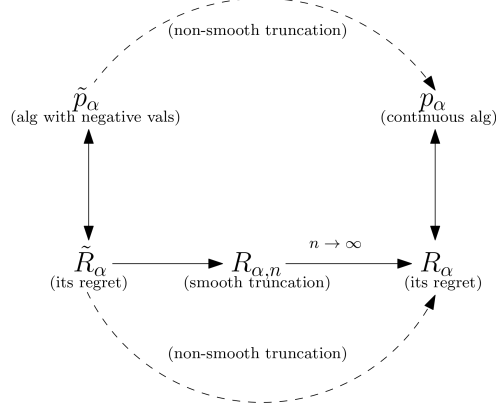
(non-smooth truncation)

$\tilde{p}_\alpha$
(alg with negative vals)

$p_\alpha$
(continuous alg)

$\tilde{R}_\alpha$
(its regret)

$R_{\alpha,n}$
(smooth truncation)

$n \to \infty$

$R_\alpha$
(its regret)

(non-smooth truncation)